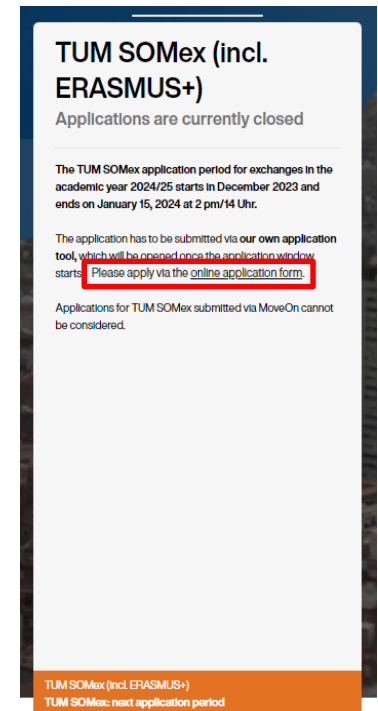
TUM SOMex (incl. ERASMUS+)

Applications are currently closed

The TUM SOMex application period for exchanges in the academic year 2024/25 starts in December 2023 and ends on January 15, 2024 at 2 pm/14 Uhr.

The application has to be submitted via our own application tool, which will be opened once the application window starts. Please apply via the online application form.

Applications for TUM SOMex submitted via MoveOn cannot be considered.

TUM SOMex (incl. ERASMUS+)
TUM SOMex: next application period